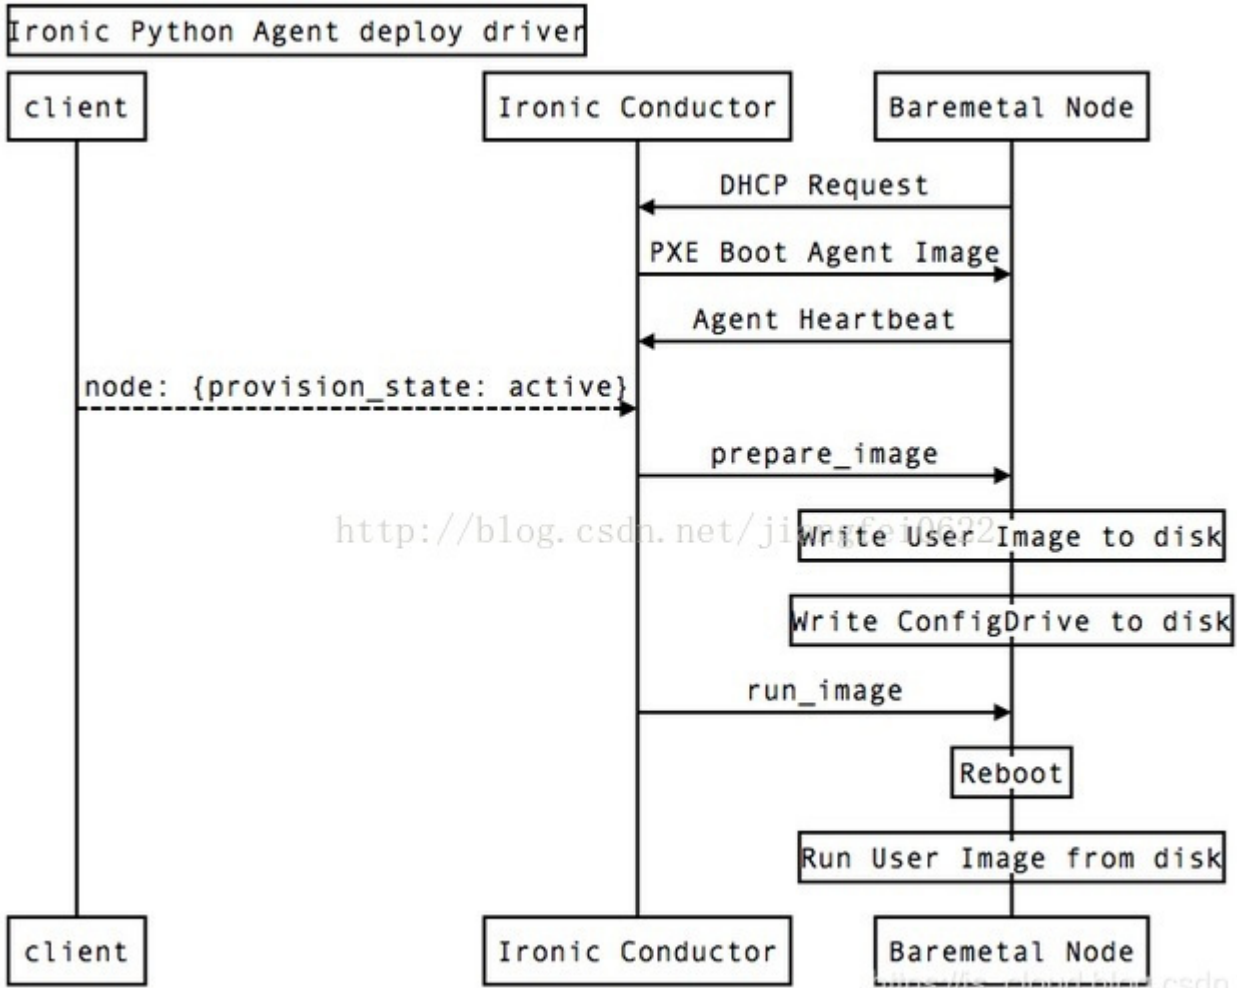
Ironic Python Agent deploy driver

client

Ironic Conductor

Baremetal Node

DHCP Request

PXE Boot Agent Image

Agent Heartbeat

node: {provision_state: active}

prepare_image

http://blog.csdn.net/jiangfei0622

Write User Image to disk

Write ConfigDrive to disk

run_image

Reboot

Run User Image from disk

client

Ironic Conductor

Baremetal Node

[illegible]